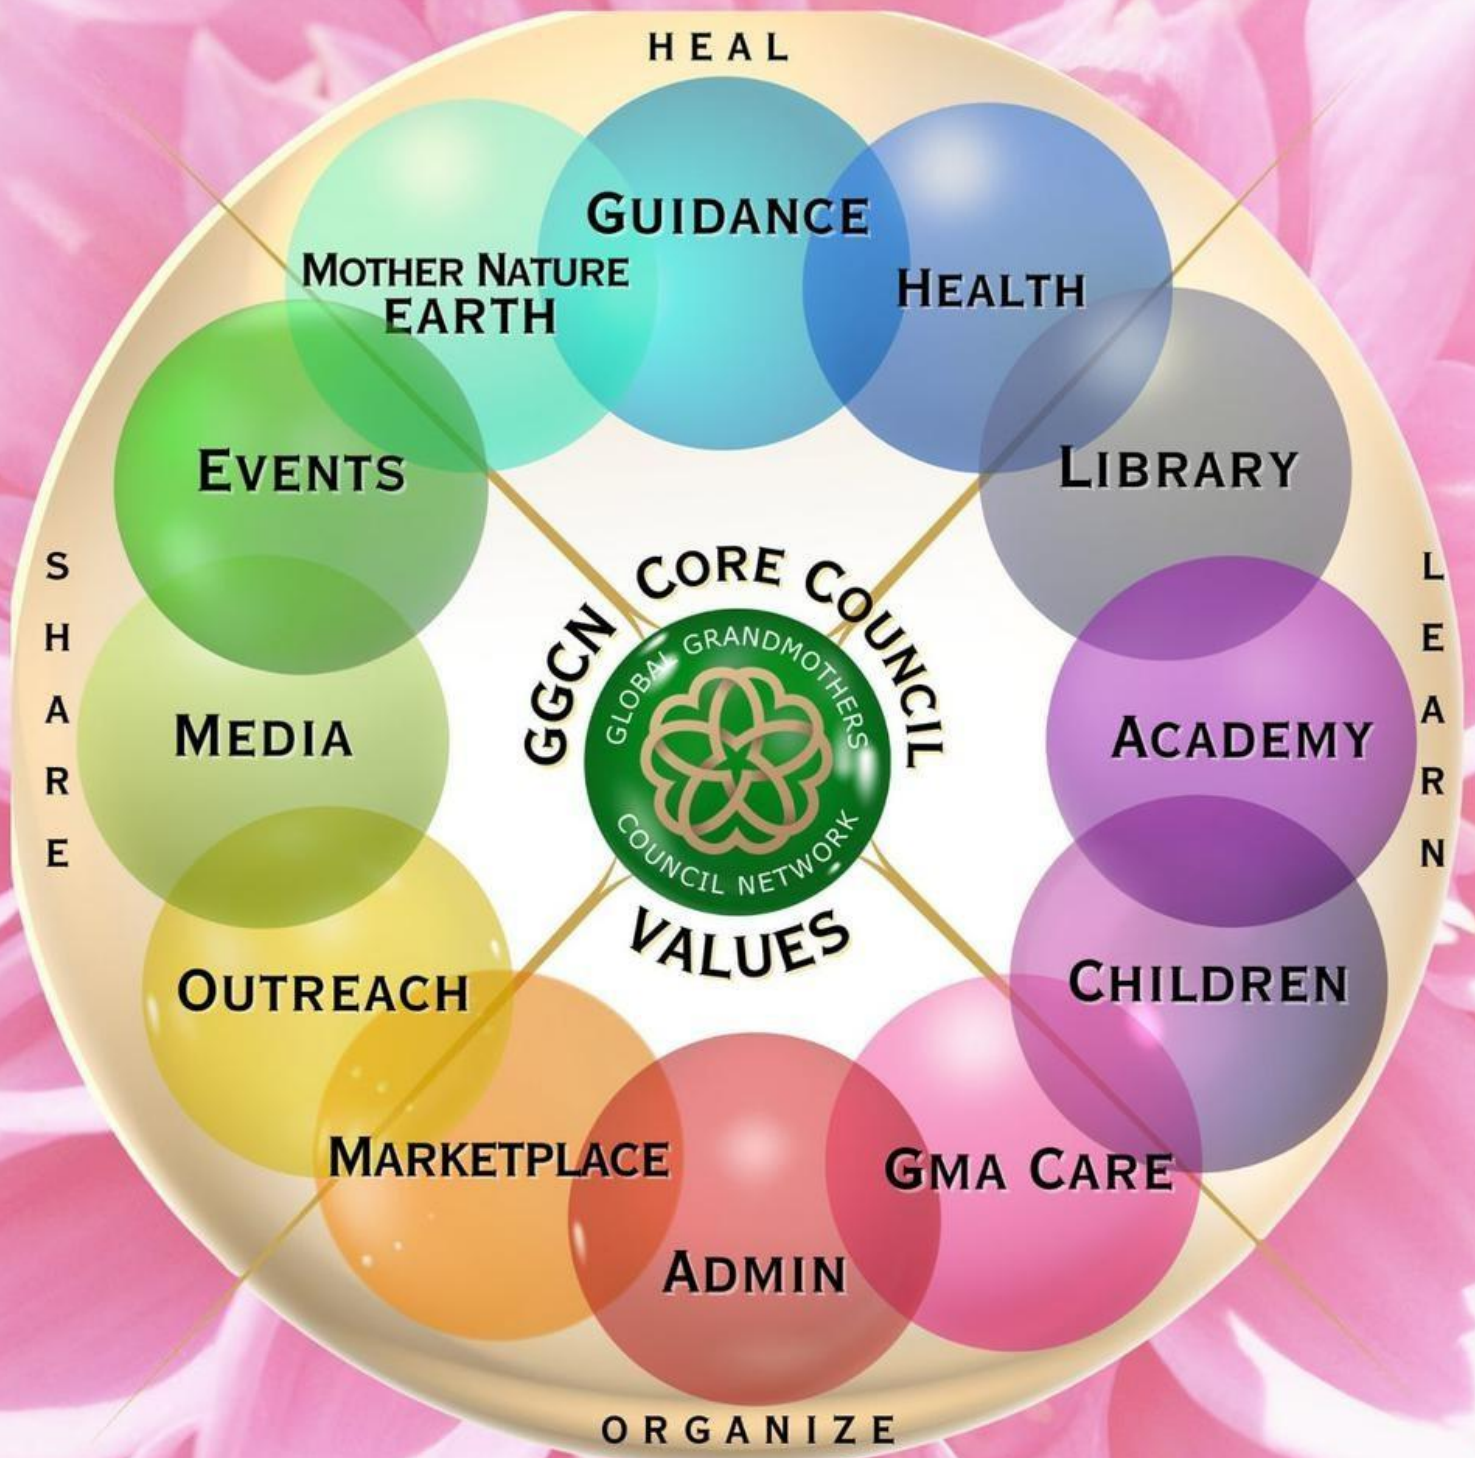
HEAL

GUIDANCE

MOTHER NATURE EARTH

HEALTH

EVENTS

LIBRARY

SHARE

LEARN

GGCN CORE COUNCIL

GLOBAL GRANDMOTHERS COUNCIL NETWORK

VALUES

MEDIA

ACADEMY

OUTREACH

CHILDREN

MARKETPLACE

GMA CARE

ADMIN

ORGANIZE